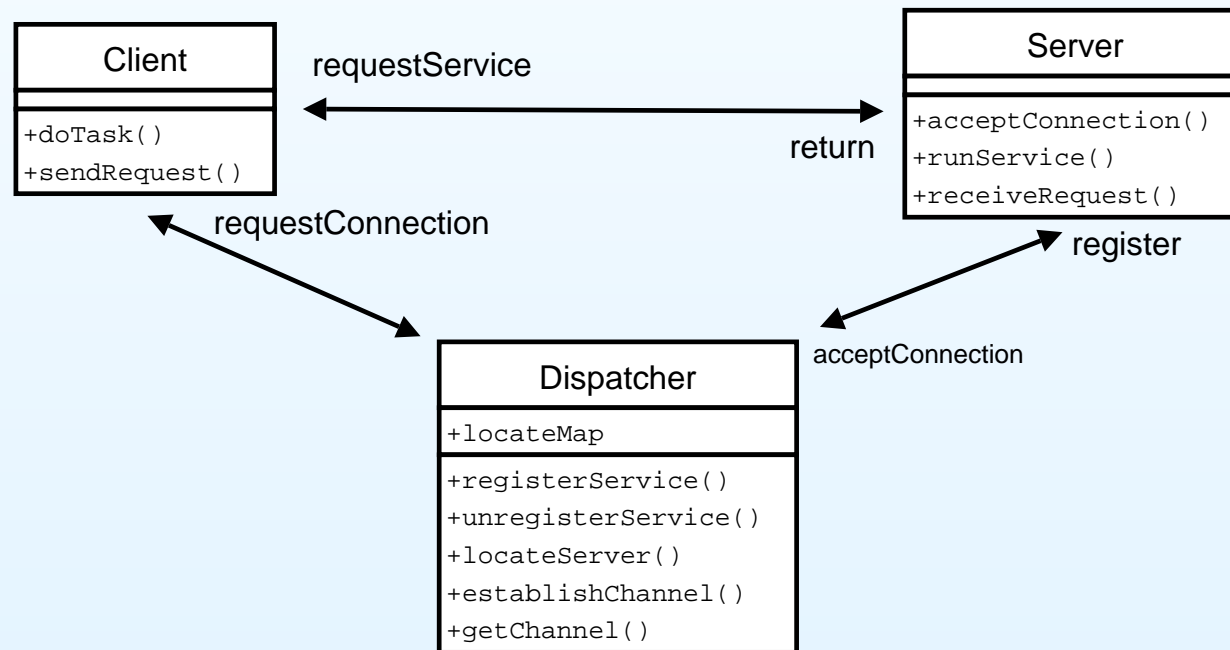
Client

+doTask()
+sendRequest()

requestService

return

Server

+acceptConnection()
+runService()
+receiveRequest()

requestConnection

register

acceptConnection

Dispatcher

+locateMap

+registerService()
+unregisterService()
+locateServer()
+establishChannel()
+getChannel()